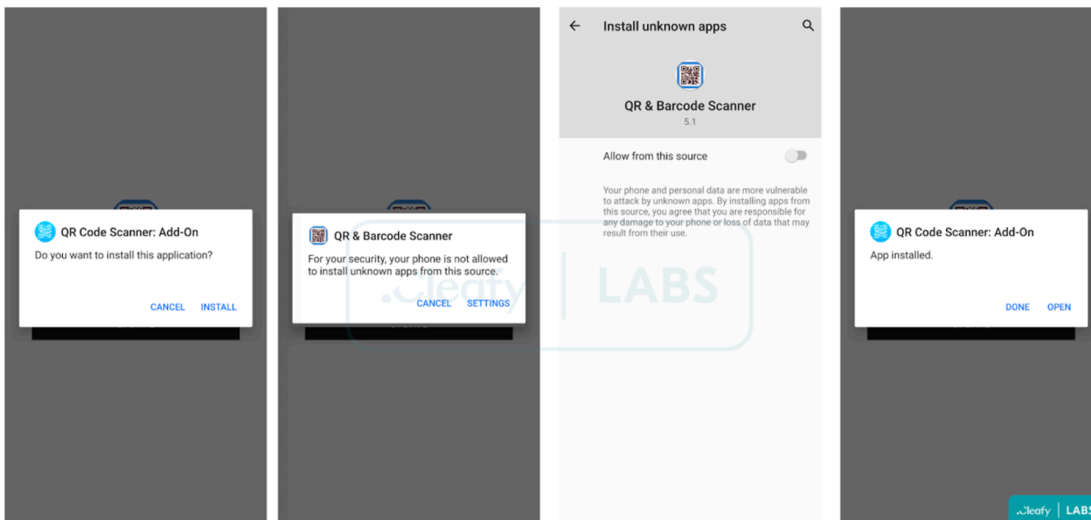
QR Code Scanner: Add-On
Do you want to install this application?

CANCEL INSTALL

QR & Barcode Scanner
For your security, your phone is not allowed to install unknown apps from this source.

CANCEL SETTINGS

Install unknown apps

QR & Barcode Scanner
5.1

Allow from this source

Your phone and personal data are more vulnerable to attack by unknown apps. By installing apps from this source, you agree that you are responsible for any damage to your phone or loss of data that may result from their use.

QR Code Scanner: Add-On
App installed.

DONE OPEN

Cleafy LABS

Cleafy LABS